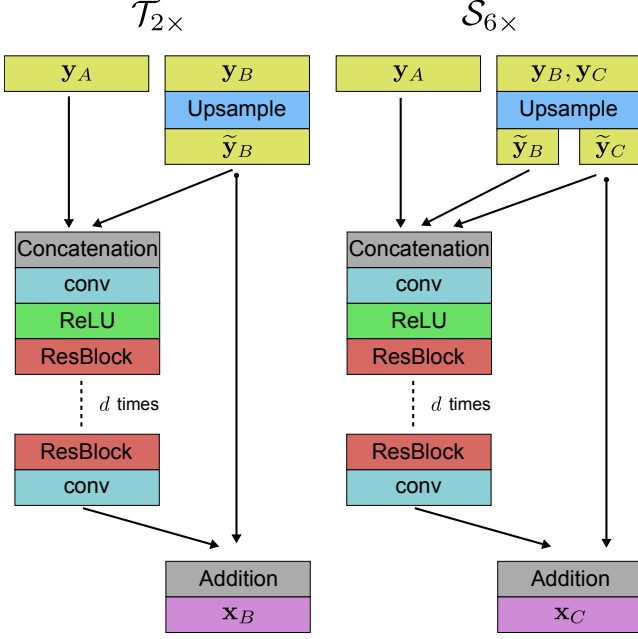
$\mathcal{T}_{2\times}$

$\mathbf{y}_A$

$\mathbf{y}_B$

Upsample

$\widetilde{\mathbf{y}}_B$

Concatenation

conv

ReLU

ResBlock

$d$ times

ResBlock

conv

Addition

$\mathbf{x}_B$

$\mathcal{S}_{6\times}$

$\mathbf{y}_A$

$\mathbf{y}_B, \mathbf{y}_C$

Upsample

$\widetilde{\mathbf{y}}_B$

$\widetilde{\mathbf{y}}_C$

Concatenation

conv

ReLU

ResBlock

$d$ times

ResBlock

conv

Addition

$\mathbf{x}_C$